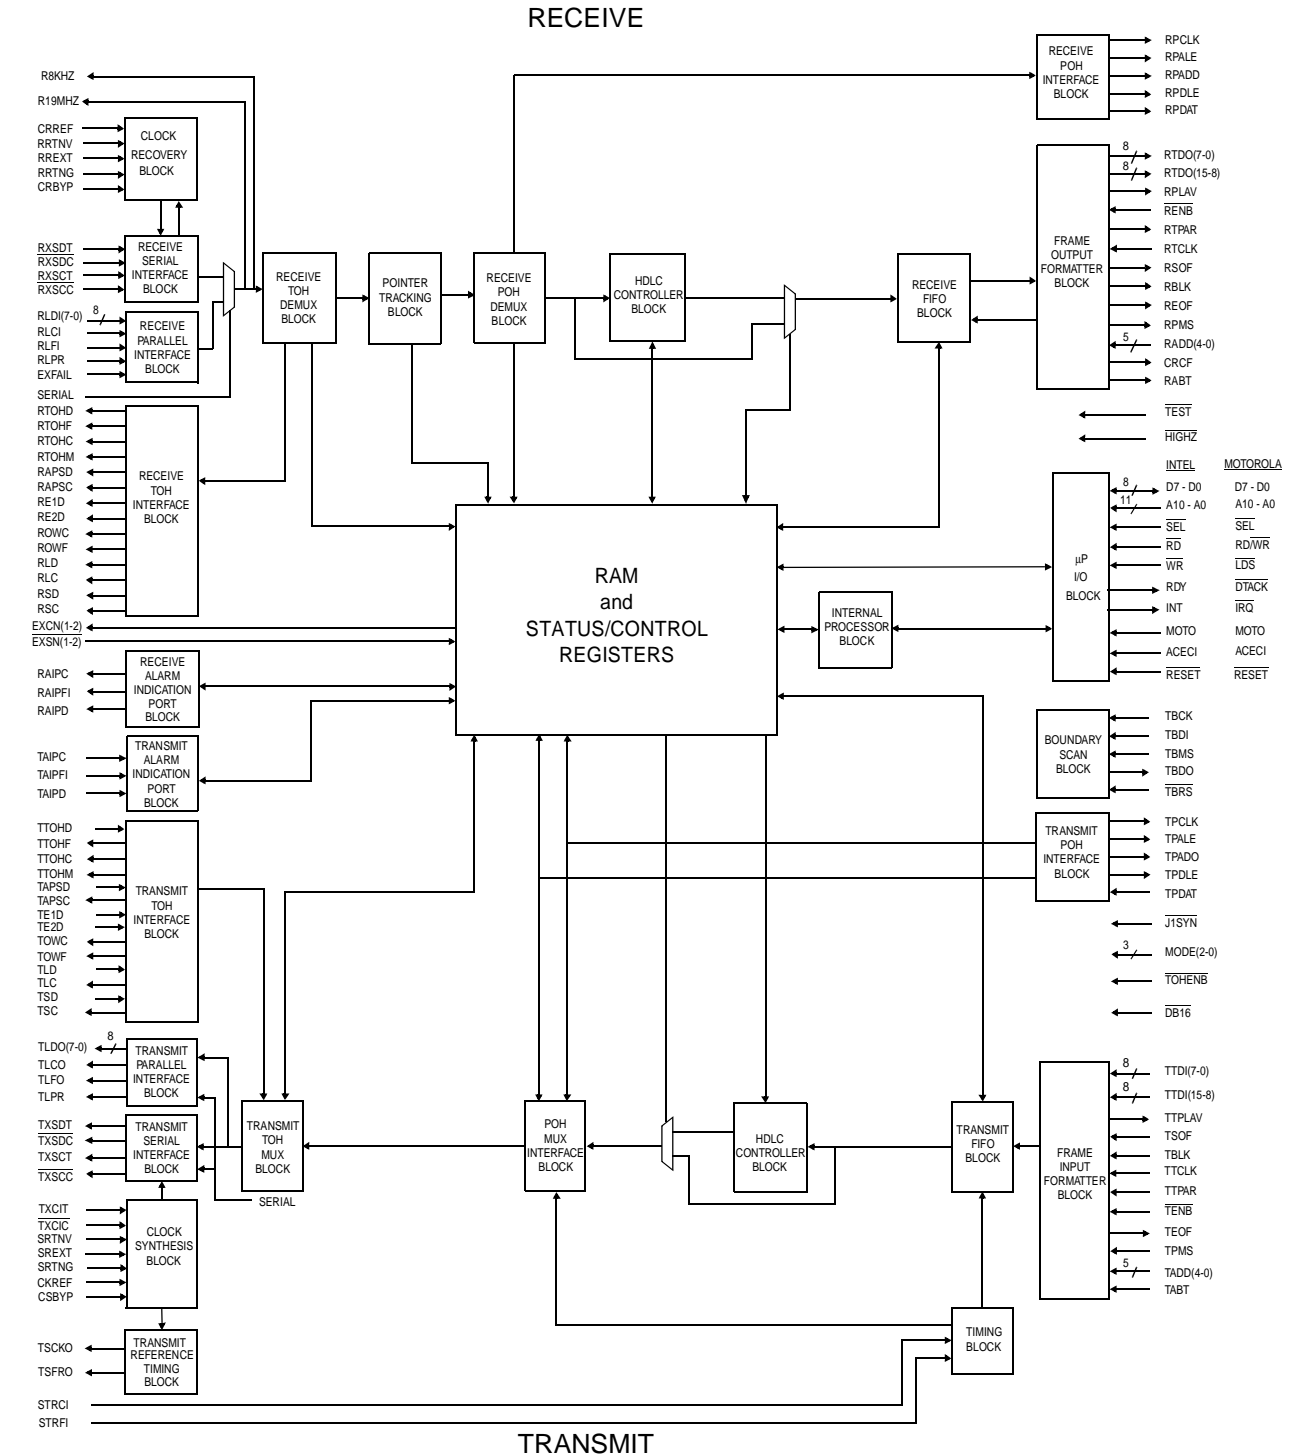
RECEIVE

R8KHZ
R19MHZ
CRREF
RRTNV
RREXT
RRTNG
CRBYP
CLOCK RECOVERY BLOCK

$\overline{RXSDT}$
$\overline{RXSDC}$
$\overline{RXSCT}$
$\overline{RXSCC}$
RECEIVE SERIAL INTERFACE BLOCK

RLDI(7-0)
8
RLCI
RLFI
RLPR
EXFAIL
RECEIVE PARALLEL INTERFACE BLOCK

SERIAL

RTOHD
RTOHF
RTOHC
RTOHM
RAPSD
RAPSC
RE1D
RE2D
ROWC
ROWF
RLD
RLC
RSD
RSC
RECEIVE TOH INTERFACE BLOCK

EXCN(1-2)
EXSN(1-2)

RAIPC
RAIPFI
RAIPD
RECEIVE ALARM INDICATION PORT BLOCK

TAIPC
TAIPFI
TAIPD
TRANSMIT ALARM INDICATION PORT BLOCK

TTOHD
TTOHF
TTOHC
TTOHM
TAPSD
TAPSC
TE1D
TE2D
TOWC
TOWF
TLD
TLC
TSD
TSC
TRANSMIT TOH INTERFACE BLOCK

TLDO(7-0)
8
TLCO
TLFO
TLPR
TRANSMIT PARALLEL INTERFACE BLOCK

$\overline{TXSDT}$
$\overline{TXSDC}$
TXSCT
$\overline{TXSCC}$
TRANSMIT SERIAL INTERFACE BLOCK

TXCIT
$\overline{TXCIC}$
SRTNV
SREXT
SRTNG
CKREF
CSBYP
CLOCK SYNTHESIS BLOCK

TSCKO
TSFRO
TRANSMIT REFERENCE TIMING BLOCK

STRCI
STRFI

RECEIVE TOH DEMUX BLOCK
POINTER TRACKING BLOCK
RECEIVE POH DEMUX BLOCK
HDLC CONTROLLER BLOCK
RECEIVE FIFO BLOCK

RECEIVE POH INTERFACE BLOCK
RPCLK
RPALE
RPADD
RPDLE
RPDAT

FRAME OUTPUT FORMATTER BLOCK
8
RTDO(7-0)
8
RTDO(15-8)
RPLAV
$\overline{RENB}$
RTPAR
RTCLK
RSOF
RBLK
REOF
RPMS
5
RADD(4-0)
CRCF
RABT

$\overline{TEST}$
$\overline{HIGHZ}$

RAM and STATUS/CONTROL REGISTERS

INTERNAL PROCESSOR BLOCK

µP I/O BLOCK

INTEL | MOTOROLA
8
D7 - D0 | D7 - D0
11
A10 - A0 | A10 - A0
$\overline{SEL}$ | $\overline{SEL}$
$\overline{RD}$ | RD/$\overline{WR}$
$\overline{WR}$ | $\overline{LDS}$
RDY | $\overline{DTACK}$
INT | $\overline{IRQ}$
MOTO | MOTO
ACECI | ACECI
$\overline{RESET}$ | $\overline{RESET}$

BOUNDARY SCAN BLOCK
TBCK
TBDI
TBMS
TBDO
$\overline{TBRS}$

TRANSMIT POH INTERFACE BLOCK
TPCLK
TPALE
TPADO
TPDLE
TPDAT

$\overline{J1SYN}$
3
MODE(2-0)
$\overline{TOHENB}$
$\overline{DB16}$

TRANSMIT TOH MUX BLOCK
SERIAL
POH MUX INTERFACE BLOCK
HDLC CONTROLLER BLOCK
TRANSMIT FIFO BLOCK
TIMING BLOCK

FRAME INPUT FORMATTER BLOCK
8
TTDI(7-0)
8
TTDI(15-8)
TTPLAV
TSOF
TBLK
TTCLK
TTPAR
$\overline{TENB}$
TEOF
TPMS
5
TADD(4-0)
TABT

TRANSMIT